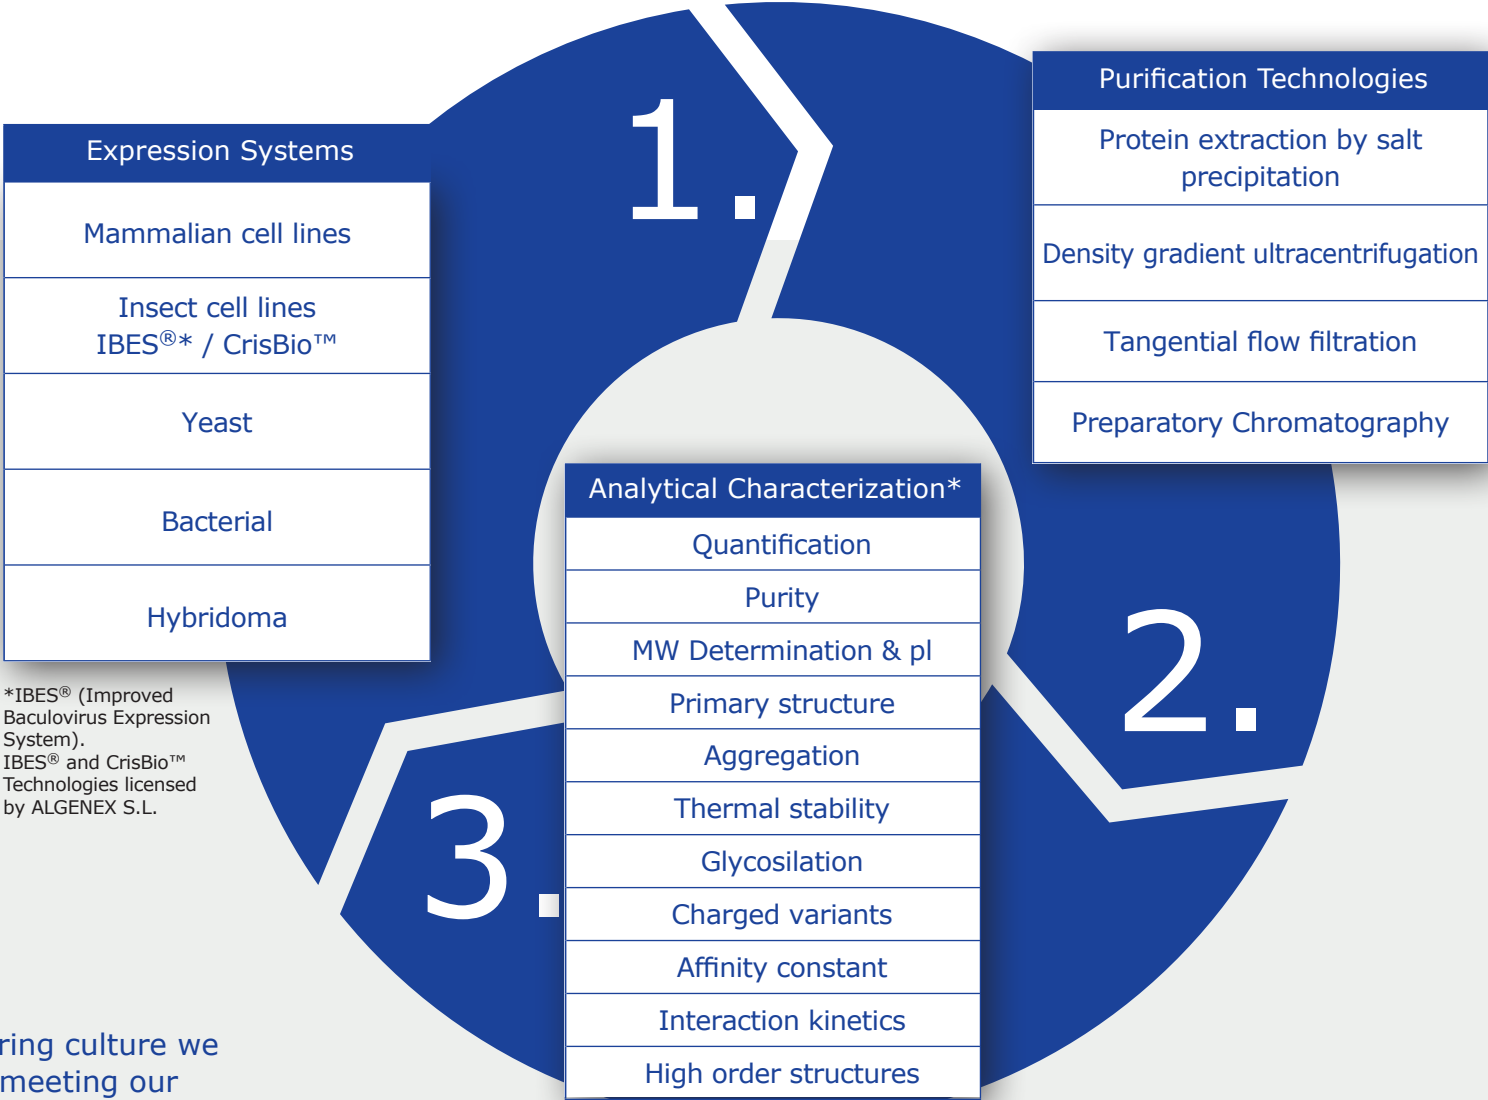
1.

Expression Systems

Mammalian cell lines

Insect cell lines IBES®* / CrisBio™

Yeast

Bacterial

Hybridoma

*IBES® (Improved Baculovirus Expression System). IBES® and CrisBio™ Technologies licensed by ALGENEX S.L.

Purification Technologies

Protein extraction by salt precipitation

Density gradient ultracentrifugation

Tangential flow filtration

Preparatory Chromatography

2.

Analytical Characterization*

Quantification

Purity

MW Determination & pl

Primary structure

Aggregation

Thermal stability

Glycosilation

Charged variants

Affinity constant

Interaction kinetics

High order structures

3.

ring culture we meeting our